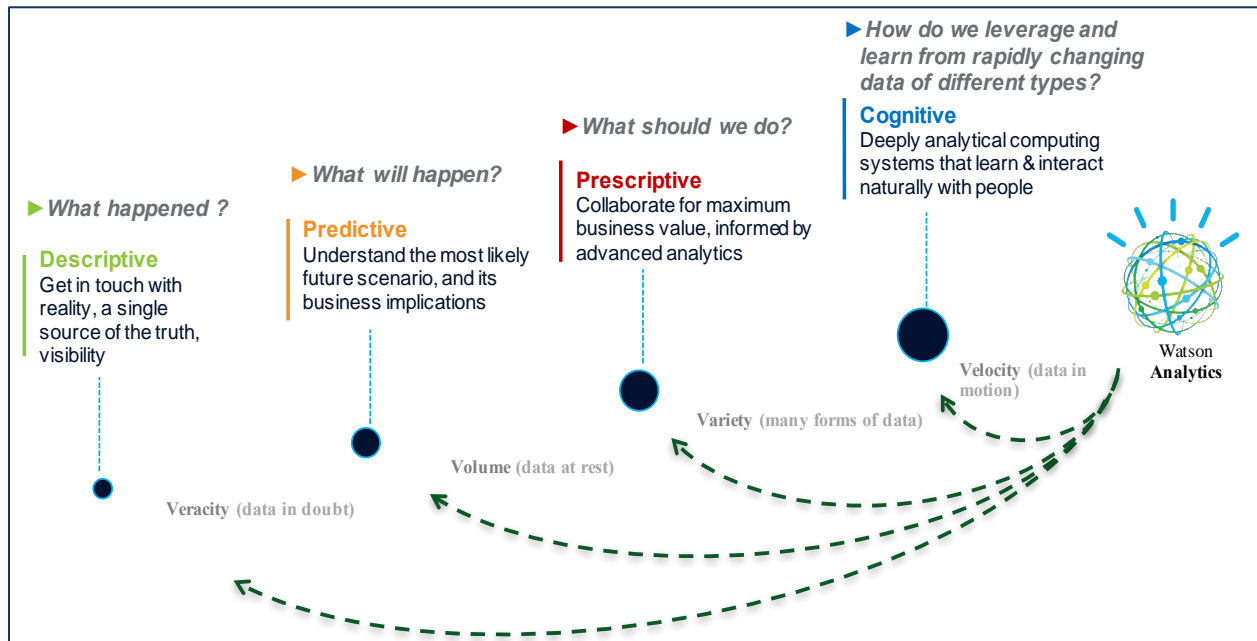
How do we leverage and learn from rapidly changing data of different types?

Cognitive
Deeply analytical computing systems that learn & interact naturally with people

What should we do?

Prescriptive
Collaborate for maximum business value, informed by advanced analytics

What will happen?

Predictive
Understand the most likely future scenario, and its business implications

What happened ?

Descriptive
Get in touch with reality, a single source of the truth, visibility

Watson Analytics

Velocity (data in motion)

Variety (many forms of data)

Volume (data at rest)

Veracity (data in doubt)